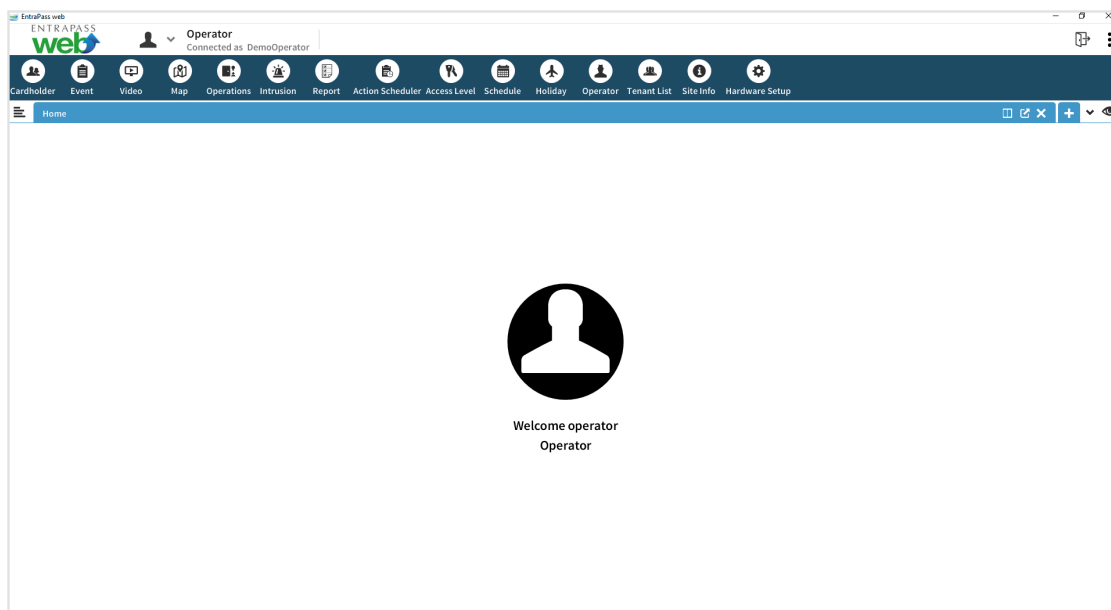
EntraPass web

ENTRAPASS
web

Operator
Connected as DemoOperator

Cardholder Event Video Map Operations Intrusion Report Action Scheduler Access Level Schedule Holiday Operator Tenant List Site Info Hardware Setup

Home

Welcome operator
Operator